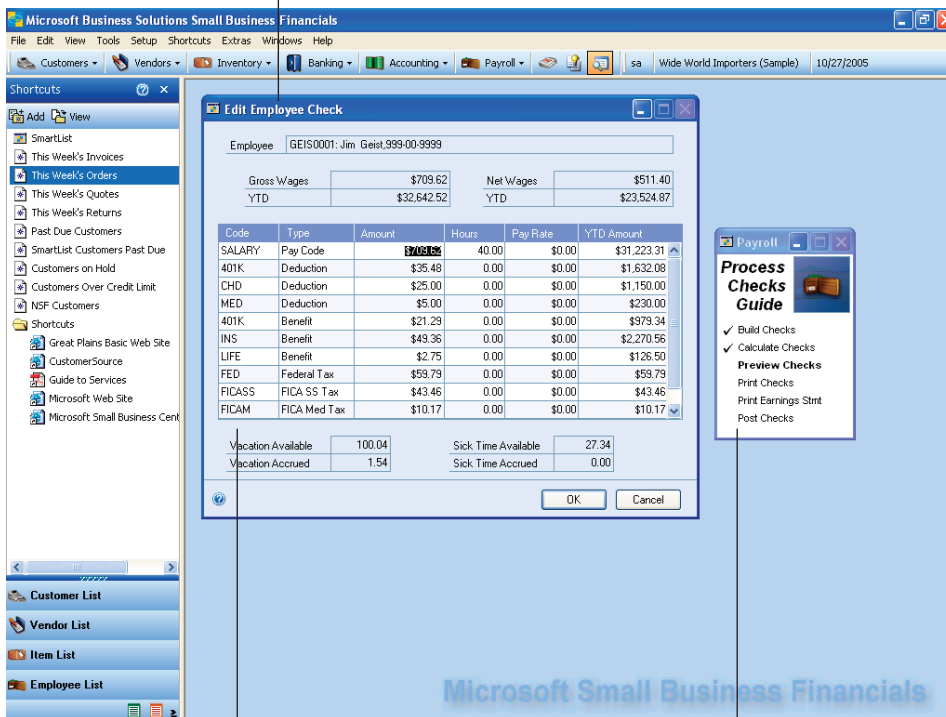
Microsoft Business Solutions Small Business Financials

File Edit View Tools Setup Shortcuts Extras Windows Help

Customers Vendors Inventory Banking Accounting Payroll sa Wide World Importers (Sample) 10/27/2005

Shortcuts

Add View

SmartList
This Week's Invoices
This Week's Orders
This Week's Quotes
This Week's Returns
Past Due Customers
SmartList Customers Past Due
Customers on Hold
Customers Over Credit Limit
NSF Customers
Shortcuts
Great Plains Basic Web Site
CustomerSource
Guide to Services
Microsoft Web Site
Microsoft Small Business Cent

Customer List
Vendor List
Item List
Employee List

Edit Employee Check

Employee GEIS0001: Jim Geist,999-00-9999

Gross Wages $709.62
YTD $32,642.52
Net Wages $511.40
YTD $23,524.87

| Code | Type | Amount | Hours | Pay Rate | YTD Amount |
|---|---|---|---|---|---|
| SALARY | Pay Code | $709.62 | 40.00 | $0.00 | $31,223.31 |
| 401K | Deduction | $35.48 | 0.00 | $0.00 | $1,632.08 |
| CHD | Deduction | $25.00 | 0.00 | $0.00 | $1,150.00 |
| MED | Deduction | $5.00 | 0.00 | $0.00 | $230.00 |
| 401K | Benefit | $21.29 | 0.00 | $0.00 | $979.34 |
| INS | Benefit | $49.36 | 0.00 | $0.00 | $2,270.56 |
| LIFE | Benefit | $2.75 | 0.00 | $0.00 | $126.50 |
| FED | Federal Tax | $59.79 | 0.00 | $0.00 | $59.79 |
| FICASS | FICA SS Tax | $43.46 | 0.00 | $0.00 | $43.46 |
| FICAM | FICA Med Tax | $10.17 | 0.00 | $0.00 | $10.17 |

Vacation Available 100.04
Vacation Accrued 1.54
Sick Time Available 27.34
Sick Time Accrued 0.00

OK Cancel

Payroll

Process Checks Guide

✓ Build Checks
✓ Calculate Checks
Preview Checks
Print Checks
Print Earnings Stmt
Post Checks

Microsoft Small Business Financials